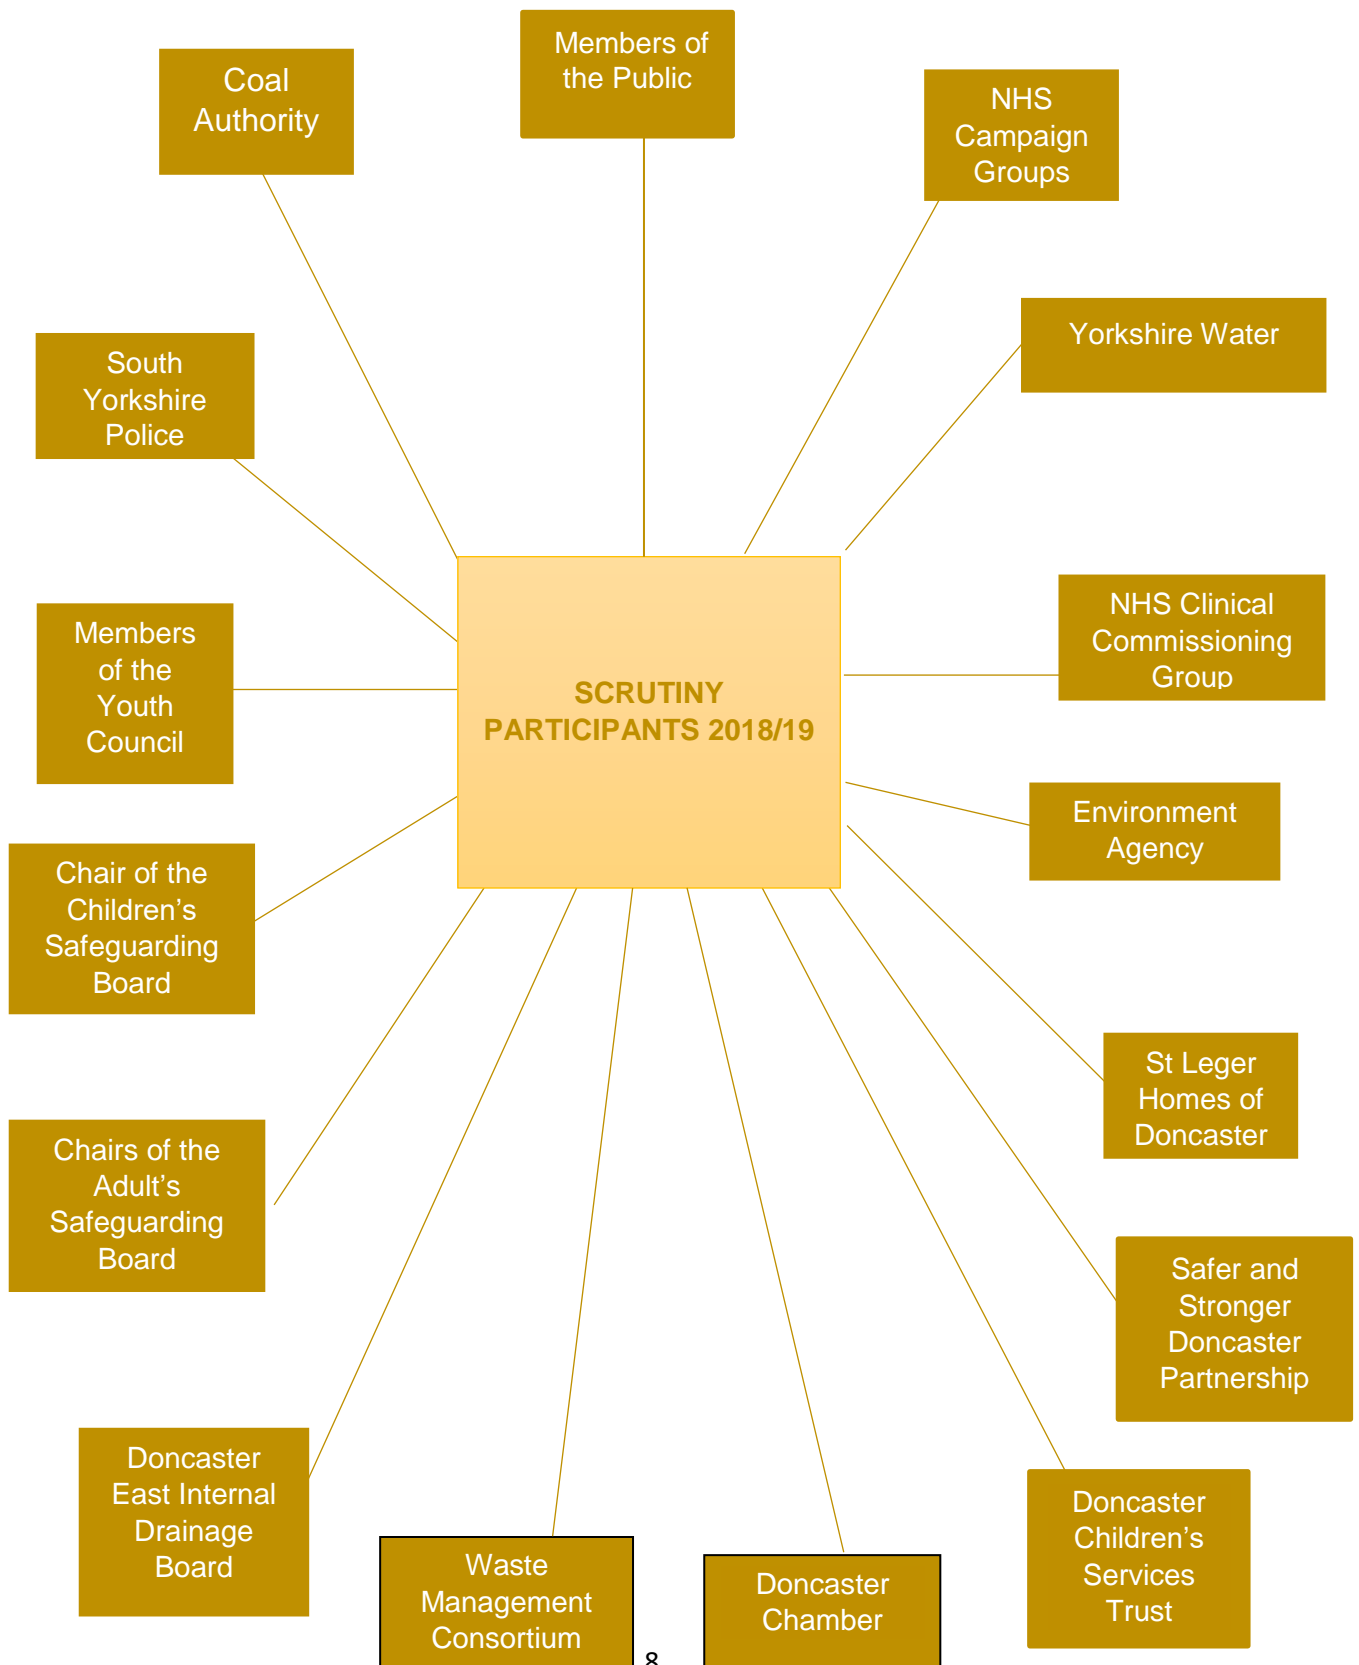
SCRUTINY PARTICIPANTS 2018/19

Coal Authority

Members of the Public

NHS Campaign Groups

Yorkshire Water

South Yorkshire Police

NHS Clinical Commissioning Group

Members of the Youth Council

Environment Agency

Chair of the Children's Safeguarding Board

St Leger Homes of Doncaster

Chairs of the Adult's Safeguarding Board

Safer and Stronger Doncaster Partnership

Doncaster East Internal Drainage Board

Waste Management Consortium

Doncaster Chamber

Doncaster Children's Services Trust

8